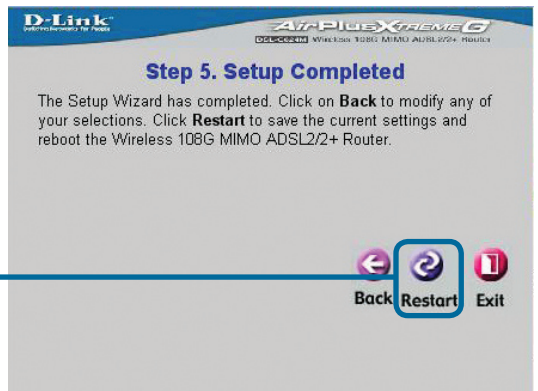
D-Link
Building Networks for People

AirPlus Xtreme G
DSL-G624M Wireless 108G MIMO ADSL2/2+ Router

Step 5. Setup Completed

The Setup Wizard has completed. Click on Back to modify any of your selections. Click Restart to save the current settings and reboot the Wireless 108G MIMO ADSL2/2+ Router.

Back Restart Exit